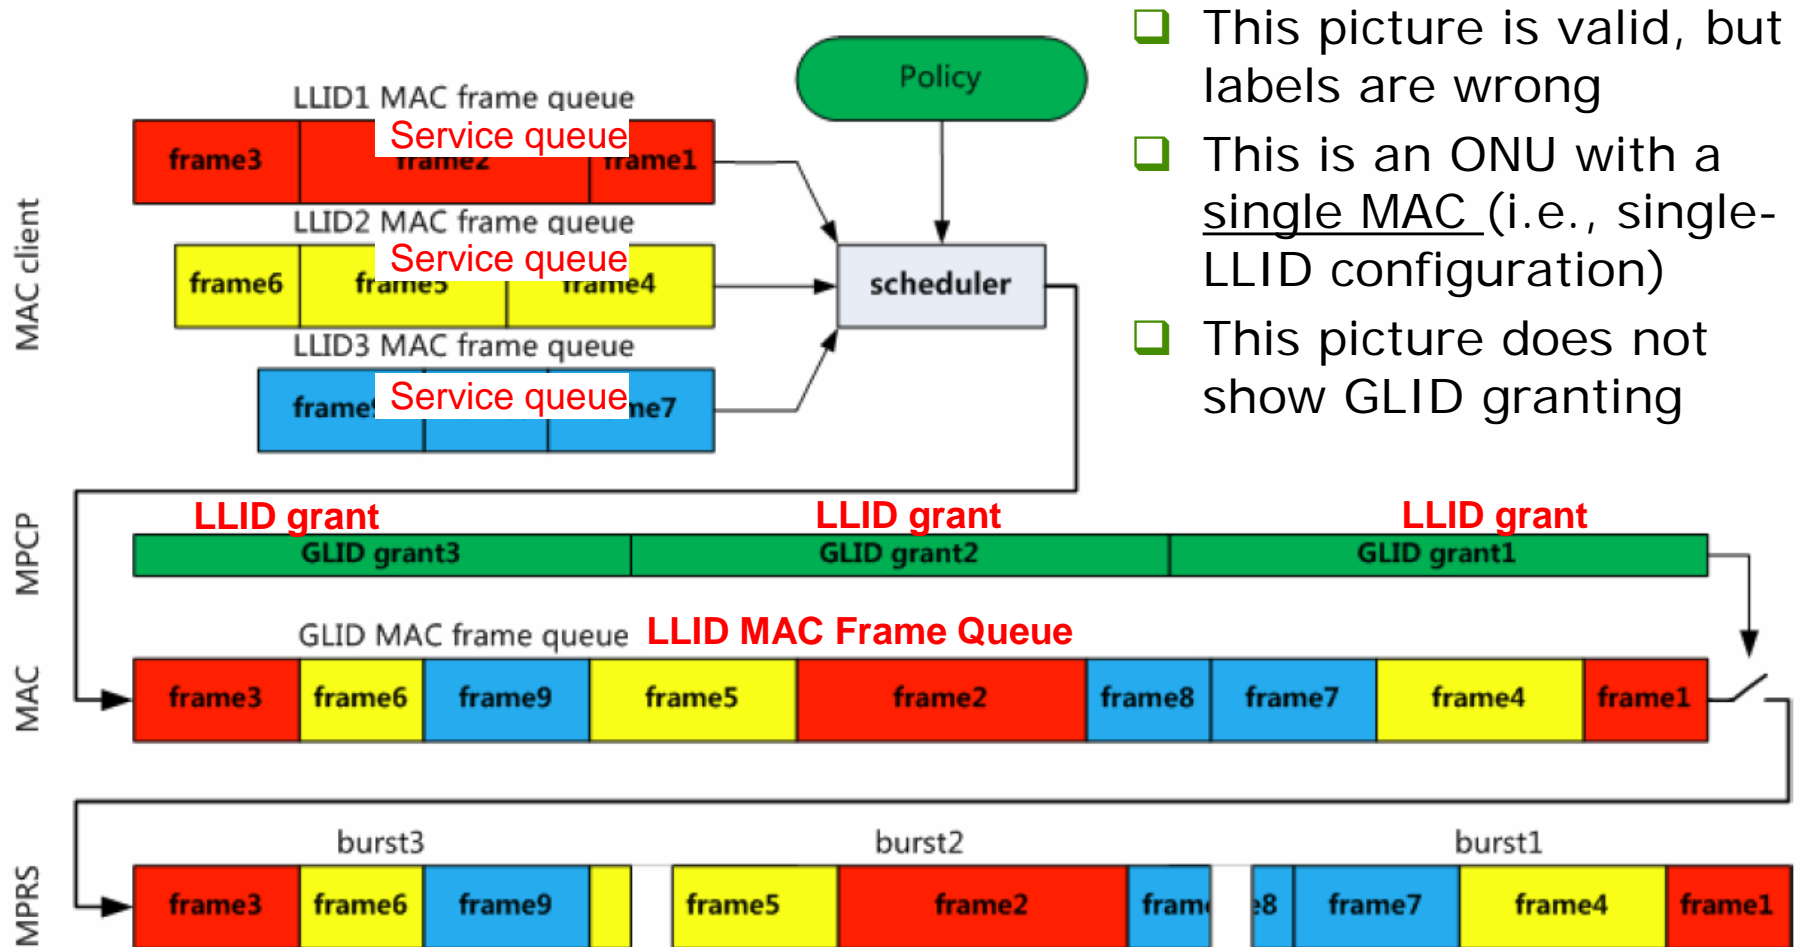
MAC client

LLID1 MAC frame queue

Service queue

frame3 frame2 frame1

LLID2 MAC frame queue

Service queue

frame6 frame5 frame4

LLID3 MAC frame queue

Service queue

frame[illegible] frame7

Policy

scheduler

MPCP

LLID grant

GLID grant3

LLID grant

GLID grant2

LLID grant

GLID grant1

MAC

GLID MAC frame queue LLID MAC Frame Queue

| frame3 | frame6 | frame9 | frame5 | frame2 | frame8 | frame7 | frame4 | frame1 |
|---|---|---|---|---|---|---|---|---|

MPRS

burst3

burst2

burst1

| frame3 | frame6 | frame9 | | frame5 | frame2 | fram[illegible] | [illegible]8 | frame7 | frame4 | frame1 |
|---|---|---|---|---|---|---|---|---|---|---|

This picture is valid, but labels are wrong

This is an ONU with a single MAC (i.e., single-LLID configuration)

This picture does not show GLID granting